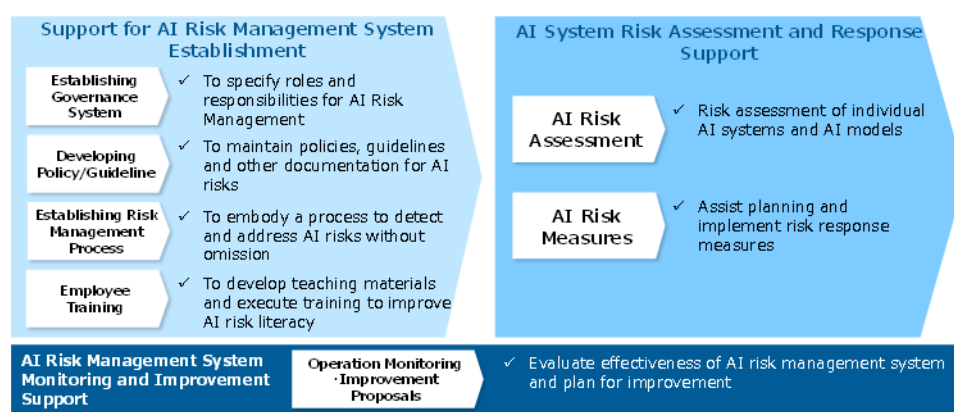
Support for AI Risk Management System Establishment

Establishing Governance System

✓ To specify roles and responsibilities for AI Risk Management

Developing Policy/Guideline

✓ To maintain policies, guidelines and other documentation for AI risks

Establishing Risk Management Process

✓ To embody a process to detect and address AI risks without omission

Employee Training

✓ To develop teaching materials and execute training to improve AI risk literacy

AI System Risk Assessment and Response Support

AI Risk Assessment

✓ Risk assessment of individual AI systems and AI models

AI Risk Measures

✓ Assist planning and implement risk response measures

AI Risk Management System Monitoring and Improvement Support

Operation Monitoring ·Improvement Proposals

✓ Evaluate effectiveness of AI risk management system and plan for improvement